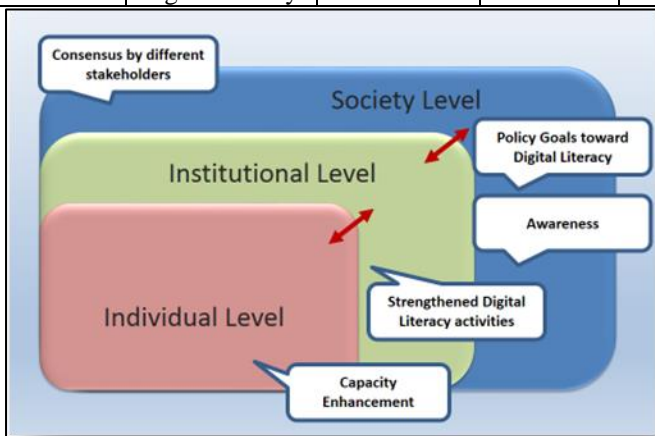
Consensus by different stakeholders

Society Level

Policy Goals toward Digital Literacy

Institutional Level

Awareness

Individual Level

Strengthened Digital Literacy activities

Capacity Enhancement